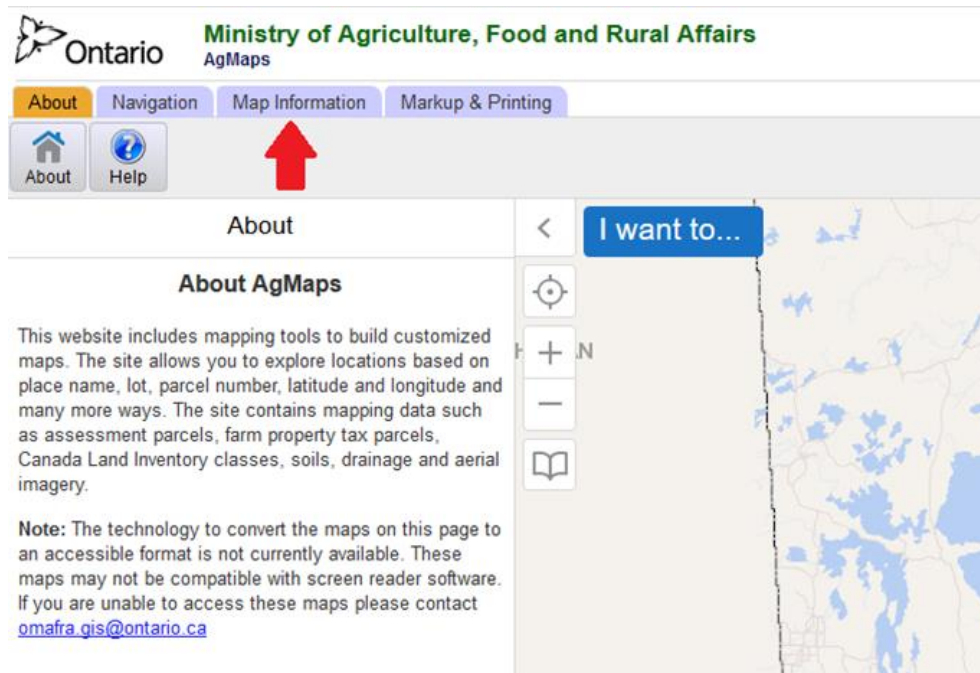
Ontario Ministry of Agriculture, Food and Rural Affairs
AgMaps

About Navigation Map Information Markup & Printing

About Help

About

About AgMaps

This website includes mapping tools to build customized maps. The site allows you to explore locations based on place name, lot, parcel number, latitude and longitude and many more ways. The site contains mapping data such as assessment parcels, farm property tax parcels, Canada Land Inventory classes, soils, drainage and aerial imagery.

**Note:** The technology to convert the maps on this page to an accessible format is not currently available. These maps may not be compatible with screen reader software. If you are unable to access these maps please contact omafra.gis@ontario.ca

I want to...

H N